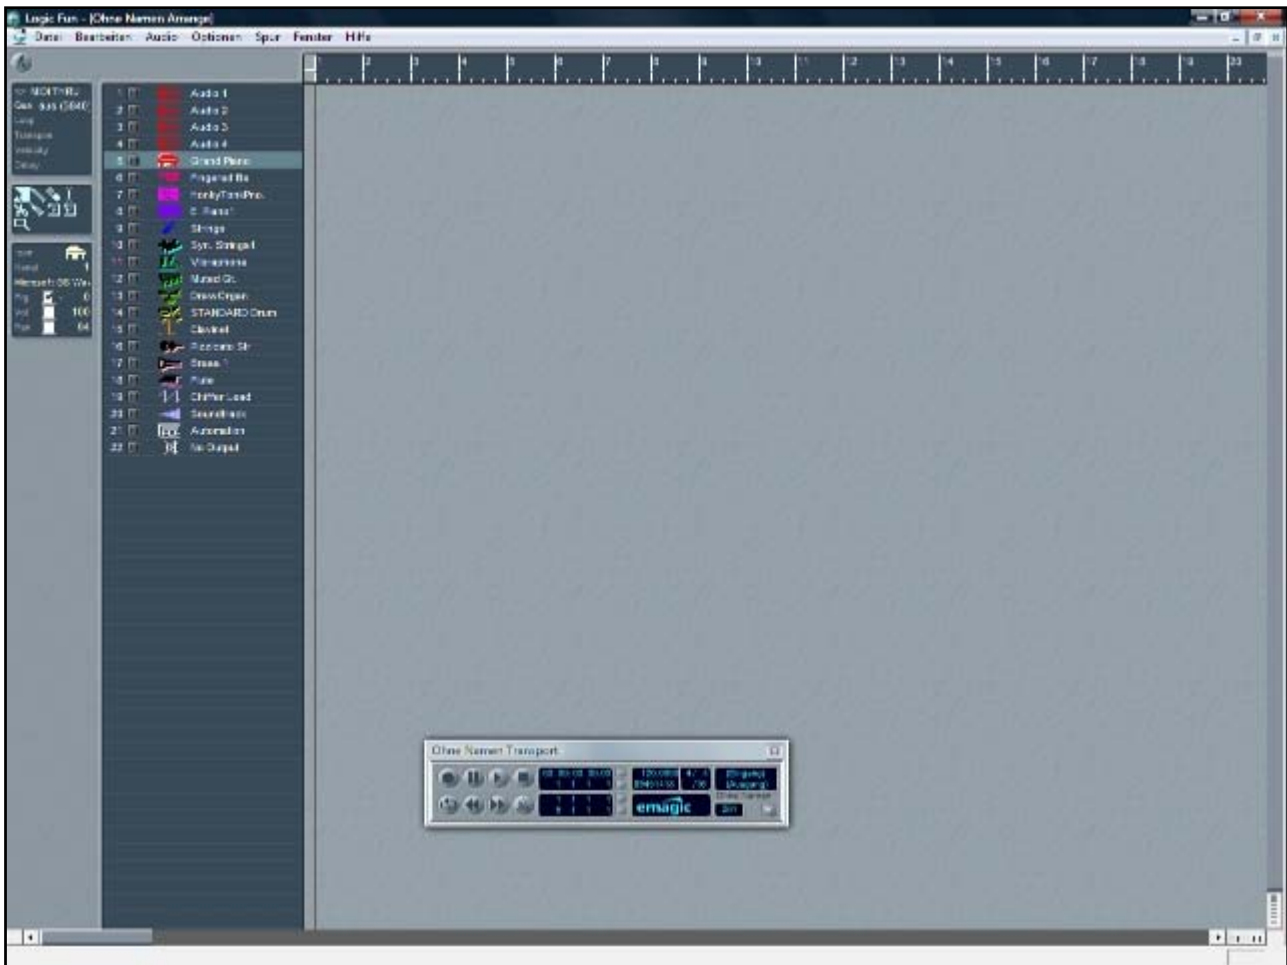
Logic Fun - [Ohne Namen Arrange]

Datei Bearbeiten Audio Optionen Spur Fenster Hilfe

1 2 3 4 5 6 7 8 9 10 11 12 13 14 15 16 17 18 19 20

MIDI THRU
Gen. aus (384)
Loop
Transpose
Velocity
Delay

Prg 0
Vol 100
Pan 64

1 Audio 1
2 Audio 2
3 Audio 3
4 Audio 4
5 Grand Piano
6 Fingered Ba
7 HonkyTonkPno.
8 E. Piano1
9 Strings
10 Syn. Strings1
11 Vibraphone
12 Muted Gt.
13 DrawOrgan
14 STANDARD Drum
15 Clavinet
16 Pizzicato Str
17 Brass 1
18 Flute
19 Chiffer Lead
20 Soundtrack
21 Automation
22 No Output

Ohne Namen Transport

120.0000 4/4 /16

emagic